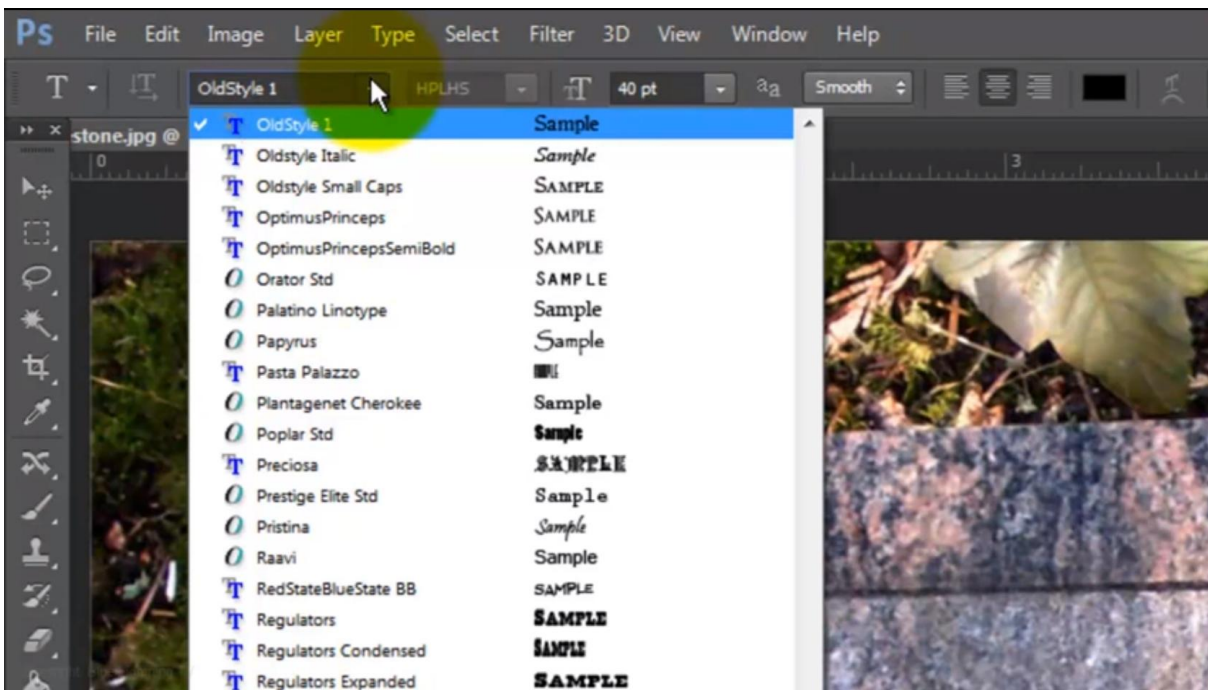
Ps File Edit Image Layer Type Select Filter 3D View Window Help

OldStyle 1 HPLHS 40 pt aa Smooth

stone.jpg @

0 3

OldStyle 1 Sample
Oldstyle Italic Sample
Oldstyle Small Caps SAMPLE
OptimusPrinceps SAMPLE
OptimusPrincepsSemiBold SAMPLE
Orator Std SAMPLE
Palatino Linotype Sample
Papyrus Sample
Pasta Palazzo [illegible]
Plantagenet Cherokee Sample
Poplar Std Sample
Preciosa SAMPLE
Prestige Elite Std Sample
Pristina Sample
Raavi Sample
RedStateBlueState BB SAMPLE
Regulators SAMPLE
Regulators Condensed SAMPLE
Regulators Expanded SAMPLE